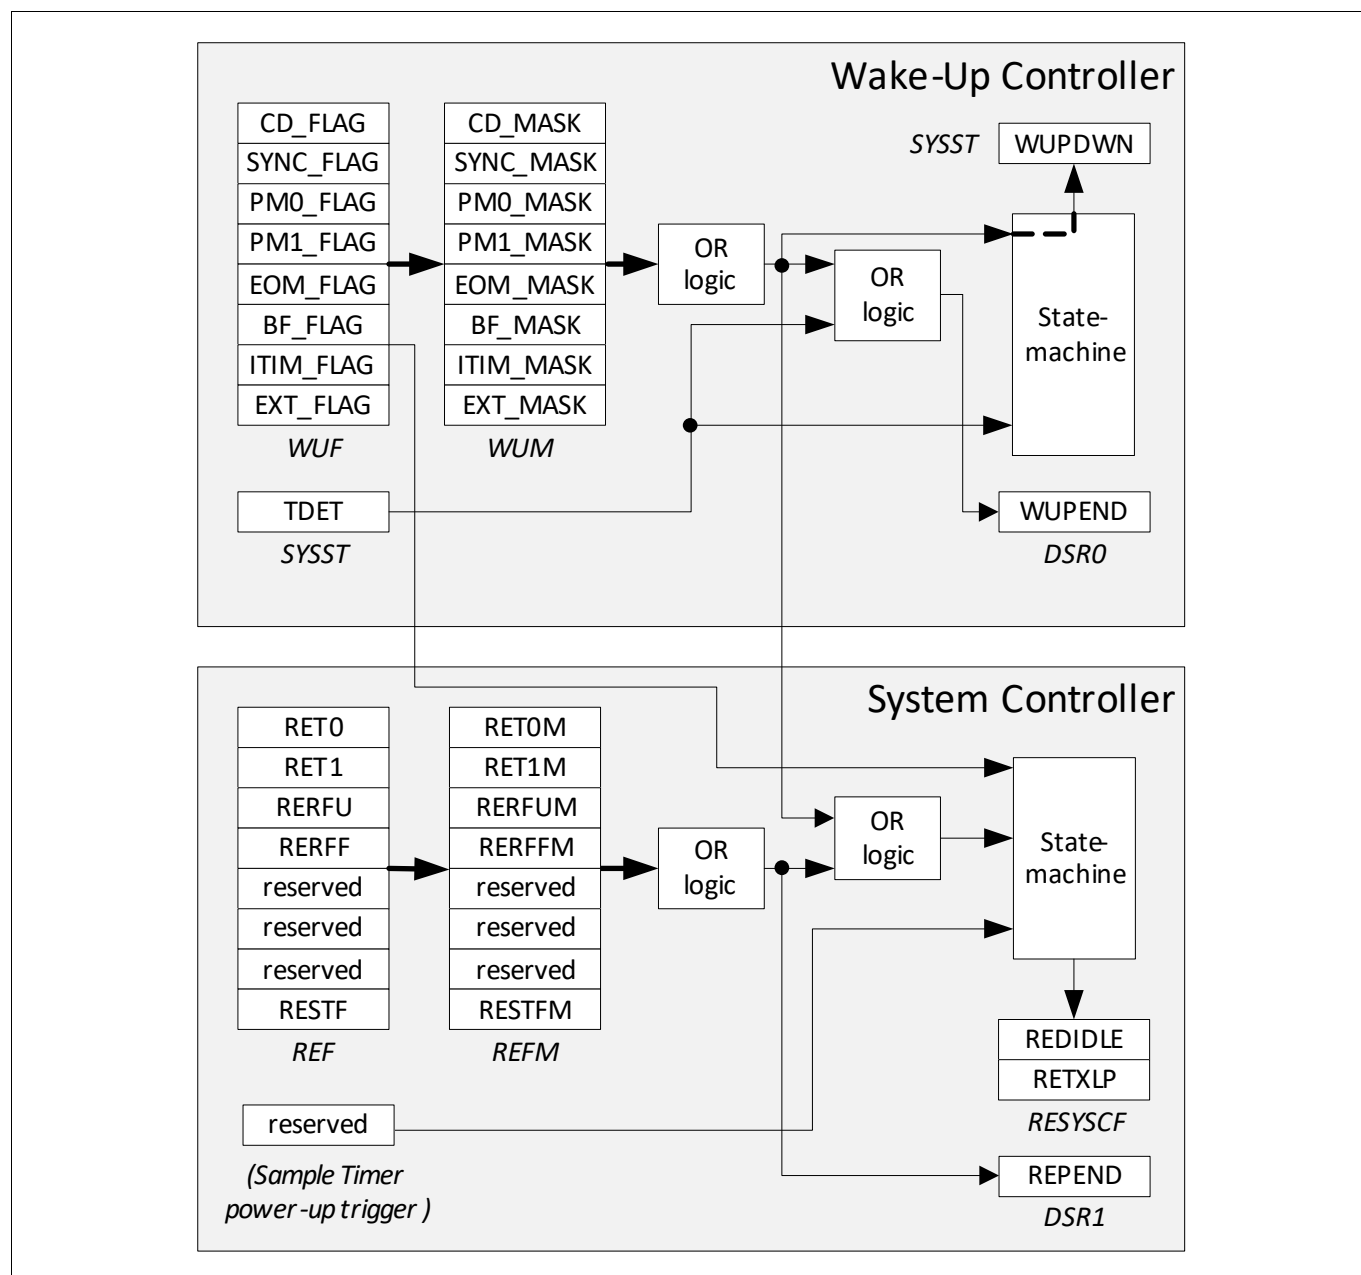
Wake-Up Controller

CD_FLAG
SYNC_FLAG
PM0_FLAG
PM1_FLAG
EOM_FLAG
BF_FLAG
ITIM_FLAG
EXT_FLAG
WUF

CD_MASK
SYNC_MASK
PM0_MASK
PM1_MASK
EOM_MASK
BF_MASK
ITIM_MASK
EXT_MASK
WUM

OR logic

OR logic

SYSST WUPDWN

State-machine

TDET
SYSST

WUPEND
DSR0

System Controller

RET0
RET1
RERFU
RERFF
reserved
reserved
reserved
RESTF
REF

RET0M
RET1M
RERFUM
RERFFM
reserved
reserved
reserved
RESTFM
REFM

OR logic

OR logic

State-machine

REDIDLE
RETXLP
RESYSCF

reserved
(Sample Timer power-up trigger )

REPEND
DSR1